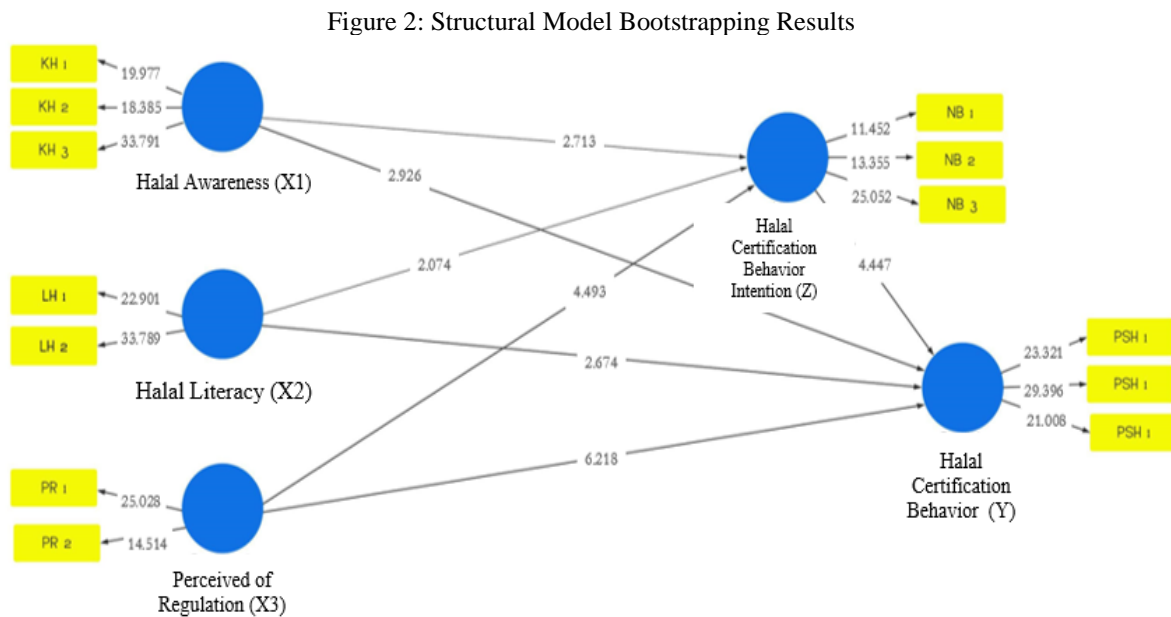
Figure 2: Structural Model Bootstrapping Results

KH 1
19.977
KH 2
18.385
KH 3
33.791
Halal Awareness (X1)

2.713
2.926

11.452 NB 1
13.355 NB 2
25.052 NB 3

Halal Certification Behavior Intention (Z)

LH 1
22.901
LH 2
33.789
Halal Literacy (X2)

2.074
4.493
4.447
2.674

23.321 PSH 1
29.396 PSH 1
21.008 PSH 1

PR 1
25.028
PR 2
14.514
Perceived of Regulation (X3)

6.218

Halal Certification Behavior (Y)